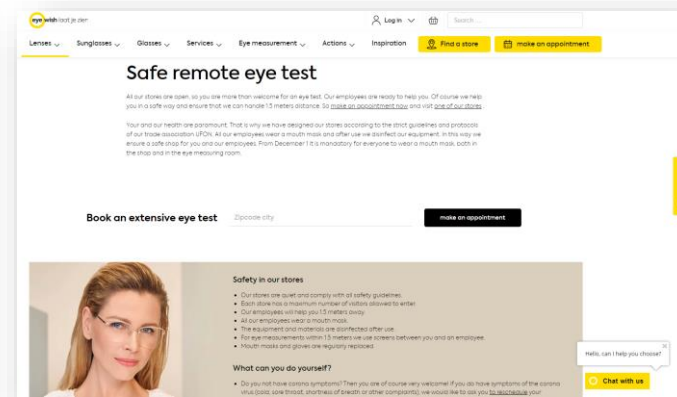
eye wish laat je zien

Log in

Search ...

Lenses Sunglasses Glasses Services Eye measurement Actions Inspiration Find a store make an appointment

Safe remote eye test

All our stores are open, so you are more than welcome for an eye test. Our employees are ready to help you. Of course we help you in a safe way and ensure that we can handle 1.5 meters distance. So make an appointment now and visit one of our stores.

Your and our health are paramount. That is why we have designed our stores according to the strict guidelines and protocols of our trade association UFON. All our employees wear a mouth mask and after use we disinfect our equipment. In this way we ensure a safe shop for you and our employees. From December 1 it is mandatory for everyone to wear a mouth mask, both in the shop and in the eye measuring room.

Book an extensive eye test

Zipcode city

make an appointment

Safety in our stores

• Our stores are quiet and comply with all safety guidelines.
• Each store has a maximum number of visitors allowed to enter.
• Our employees will help you 1.5 meters away.
• All our employees wear a mouth mask.
• The equipment and materials are disinfected after use.
• For eye measurements within 1.5 meters we use screens between you and an employee.
• Mouth masks and gloves are regularly replaced.

What can you do yourself?

• Do you not have corona symptoms? Then you are of course very welcome! If you do have symptoms of the corona virus (cold, sore throat, shortness of breath or other complaints), we would like to ask you to reschedule your

Hello, can I help you choose?

Chat with us